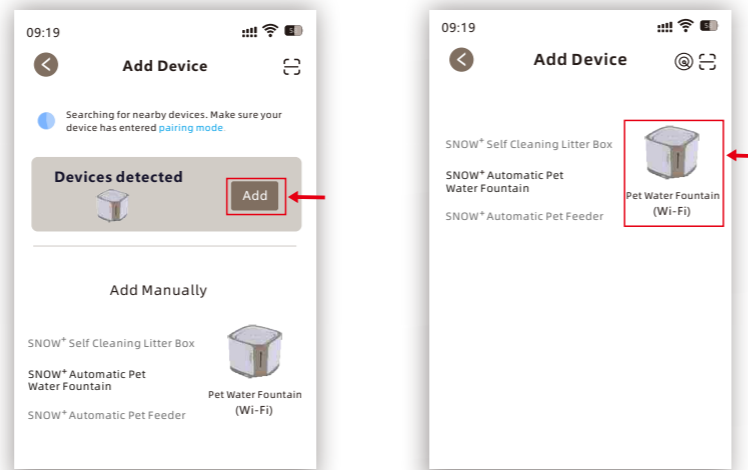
09:19

Add Device

Searching for nearby devices. Make sure your device has entered pairing mode.

Devices detected

Add

Add Manually

SNOW$^+$ Self Cleaning Litter Box

SNOW$^+$ Automatic Pet Water Fountain

SNOW$^+$ Automatic Pet Feeder

Pet Water Fountain (Wi-Fi)

09:19

Add Device

SNOW$^+$ Self Cleaning Litter Box

SNOW$^+$ Automatic Pet Water Fountain

SNOW$^+$ Automatic Pet Feeder

Pet Water Fountain (Wi-Fi)